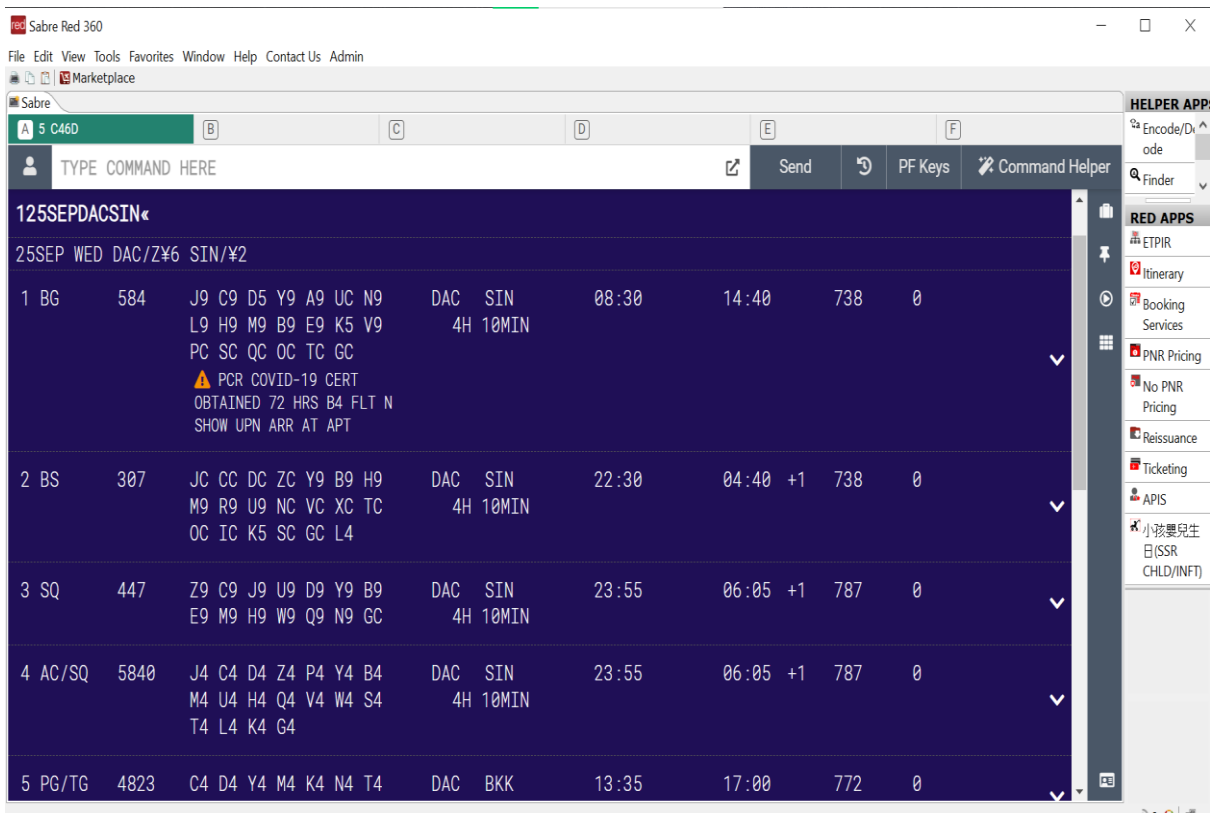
Sabre Red 360

File Edit View Tools Favorites Window Help Contact Us Admin

Marketplace

Sabre

A 5 C46D B C D E F

TYPE COMMAND HERE

Send PF Keys Command Helper

125SEPDACSIN«

25SEP WED DAC/Z¥6 SIN/¥2

1 BG 584 J9 C9 D5 Y9 A9 UC N9 L9 H9 M9 B9 E9 K5 V9 PC SC QC OC TC GC DAC SIN 4H 10MIN 08:30 14:40 738 0

PCR COVID-19 CERT OBTAINED 72 HRS B4 FLT N SHOW UPN ARR AT APT

2 BS 307 JC CC DC ZC Y9 B9 H9 M9 R9 U9 NC VC XC TC OC IC K5 SC GC L4 DAC SIN 4H 10MIN 22:30 04:40 +1 738 0

3 SQ 447 Z9 C9 J9 U9 D9 Y9 B9 E9 M9 H9 W9 Q9 N9 GC DAC SIN 4H 10MIN 23:55 06:05 +1 787 0

4 AC/SQ 5840 J4 C4 D4 Z4 P4 Y4 B4 M4 U4 H4 Q4 V4 W4 S4 T4 L4 K4 G4 DAC SIN 4H 10MIN 23:55 06:05 +1 787 0

5 PG/TG 4823 C4 D4 Y4 M4 K4 N4 T4 DAC BKK 13:35 17:00 772 0

HELPER APPS
Encode/Decode
Finder

RED APPS
ETPIR
Itinerary
Booking Services
PNR Pricing
No PNR Pricing
Reissuance
Ticketing
APIS
小孩嬰兒生日(SSR CHLD/INFT)